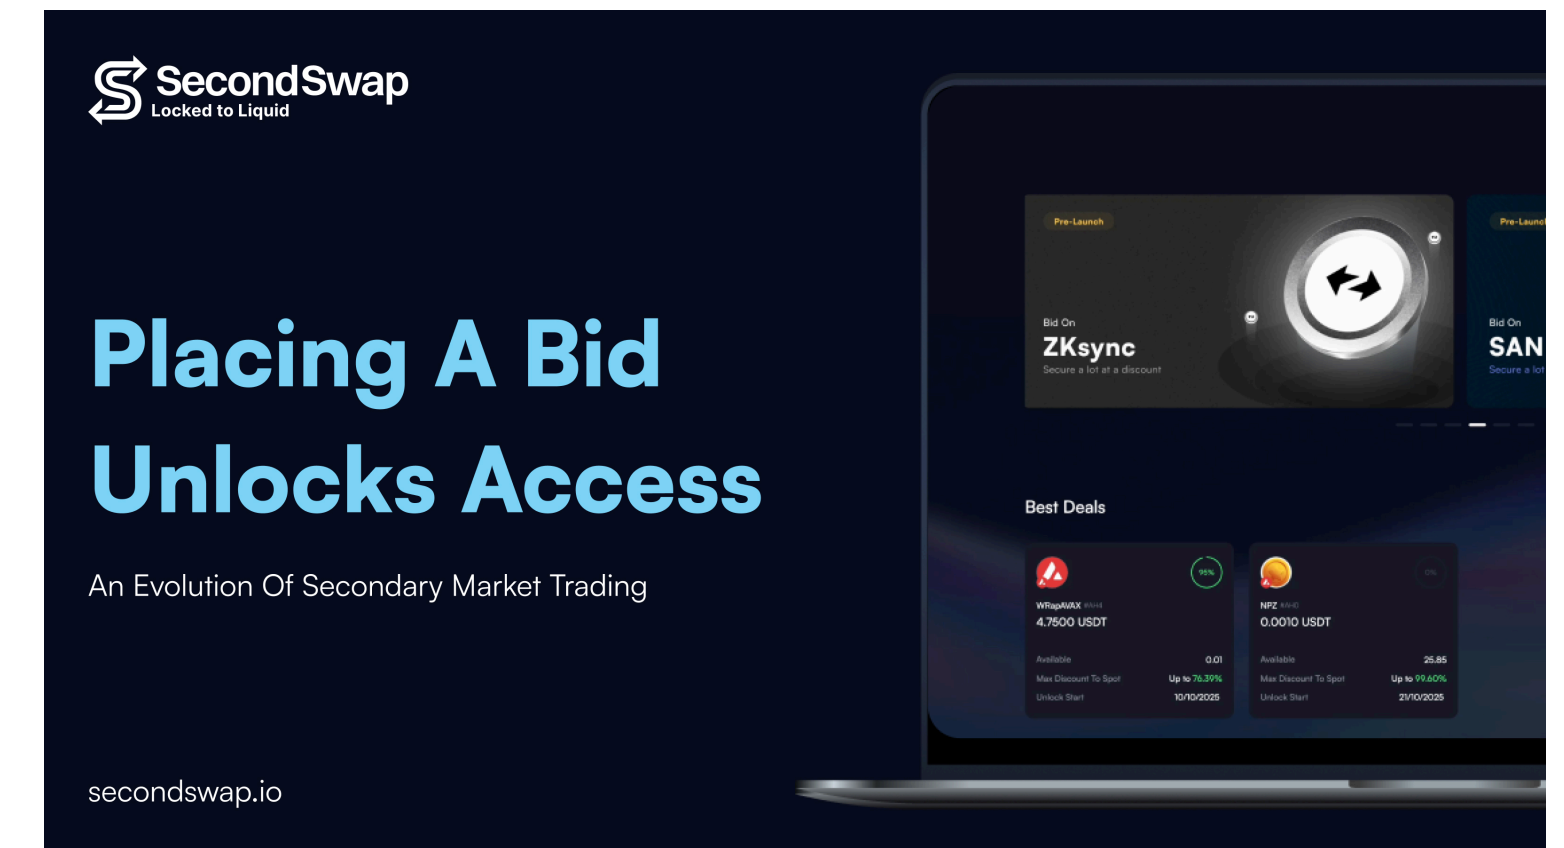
SecondSwap
Locked to Liquid

Placing A Bid Unlocks Access

An Evolution Of Secondary Market Trading

secondswap.io

Pre-Launch

Bid On
ZKsync
Secure a lot at a discount

Pre-Launch

Bid On
SAN
Secure a lot

Best Deals

95%
WRapAVAX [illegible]
4.7500 USDT
Available 0.01
Max Discount To Spot Up to 76.39%
Unlock Start 10/10/2025

0%
NPZ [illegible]
0.0010 USDT
Available 25.85
Max Discount To Spot Up to 99.60%
Unlock Start 21/10/2025